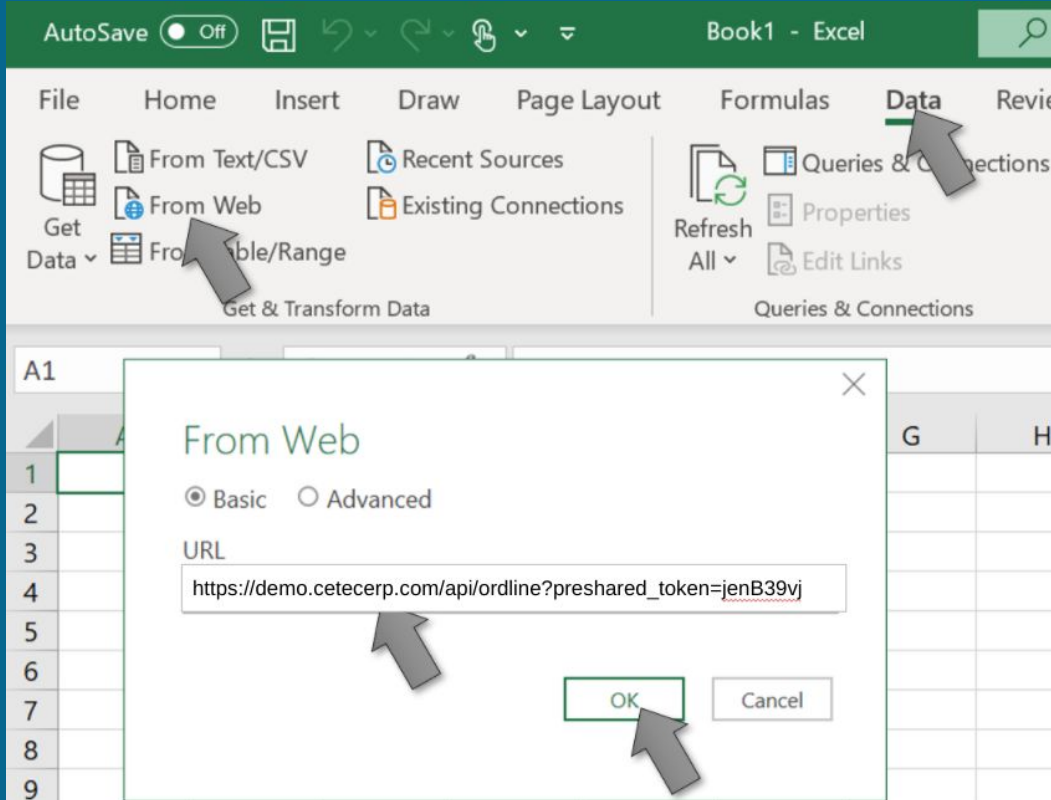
AutoSave Off Book1 - Excel

File Home Insert Draw Page Layout Formulas Data Revie

Get Data From Text/CSV From Web Fro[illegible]ble/Range Recent Sources Existing Connections
Get & Transform Data

Refresh All Queries & C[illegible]ections Properties Edit Links
Queries & Connections

A1

G H

1
2
3
4
5
6
7
8
9

From Web

Basic Advanced

URL

https://demo.cetecerp.com/api/ordline?preshared_token=jenB39vj

OK Cancel